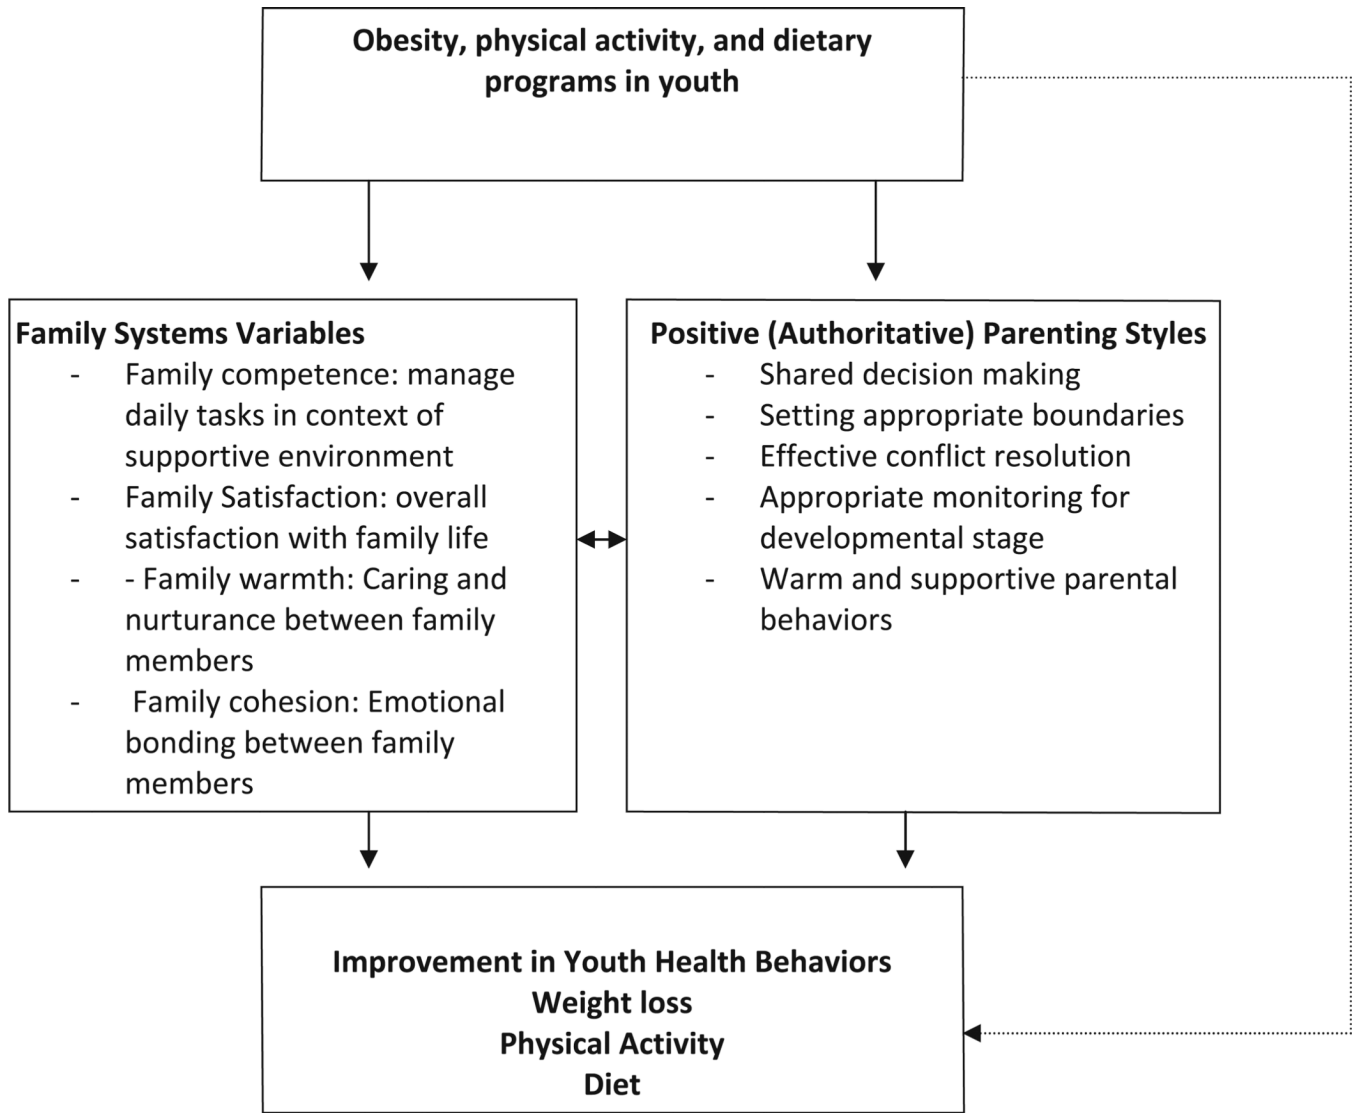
Obesity, physical activity, and dietary programs in youth

Family Systems Variables
- Family competence: manage daily tasks in context of supportive environment
- Family Satisfaction: overall satisfaction with family life
- - Family warmth: Caring and nurturance between family members
- Family cohesion: Emotional bonding between family members

Positive (Authoritative) Parenting Styles
- Shared decision making
- Setting appropriate boundaries
- Effective conflict resolution
- Appropriate monitoring for developmental stage
- Warm and supportive parental behaviors

Improvement in Youth Health Behaviors
Weight loss
Physical Activity
Diet